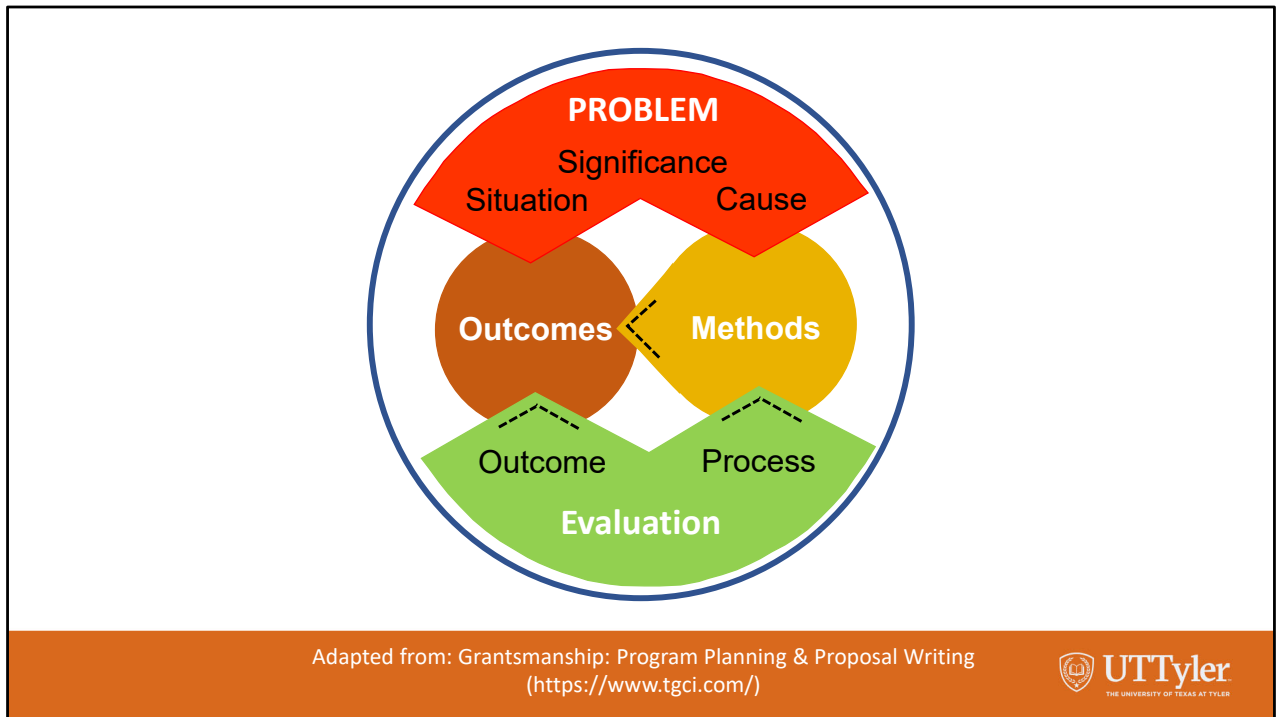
PROBLEM
Significance
Situation
Cause

Outcomes
Methods

Outcome
Process
Evaluation

Adapted from: Grantsmanship: Program Planning & Proposal Writing (https://www.tgci.com/)

UTTyler
THE UNIVERSITY OF TEXAS AT TYLER